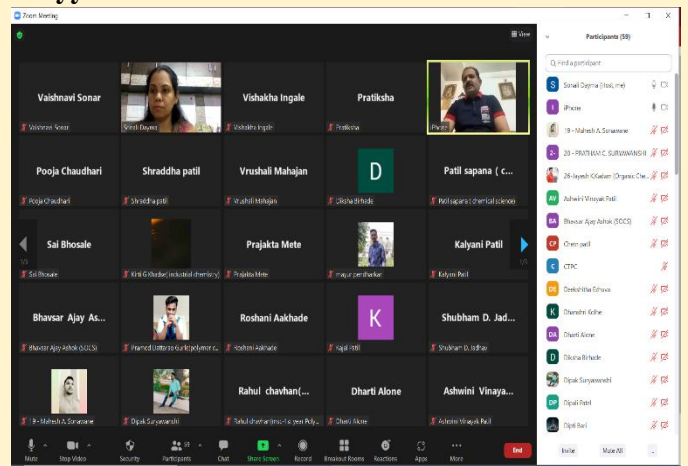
Zoom Meeting

View

Vaishnavi Sonar
Vaishnavi Sonar

Sonali Dayma

Vishakha Ingale
Vishakha Ingale

Pratiksha
Pratiksha

iPhone

Pooja Chaudhari
Pooja Chaudhari

Shraddha patil
Shraddha patil

Vrushali Mahajan
Vrushali Mahajan

D
Diksha Birhade

Patil sapana ( c...
Patil sapana ( chemical science)

Sai Bhosale
Sai Bhosale

Kirti G Khadse( industrial chemistry)

Prajakta Mete
Prajakta Mete

mayur pardharkar

Kalyani Patil
Kalyani Patil

1/3

1/3

Bhavsar Ajay As...
Bhavsar Ajay Ashok (SOCS)

Pramod Uttamrao Gunki(polymer c...

Roshani Aakhade
Roshani Aakhade

K
Kajal Patil

Shubham D. Jad...
Shubham D. Jadhav

19 - Mahesh A. Sonawane

Dipak Suryawanshi

Rahul chavhan(...
Rahul chavhan(msc-1 year Poly...

Dharti Alone
Dharti Alone

Ashwini Vinaya...
Ashwini Vinayak Patil

Mute Stop Video Security Participants 59 Chat Share Screen Record Breakout Rooms Reactions Apps More End

Participants (59)

Find a participant

Sonali Dayma (Host, me)
iPhone
19 - Mahesh A. Sonawane
20 - PRATHAM C. SURYAWANSHI
26-Jayesh K.Kadam (Organic Che...
Ashwini Vinayak Patil
Bhavsar Ajay Ashok (SOCS)
Chetan patil
CTPC
Deekshitha Edhava
Dhanashri Kolhe
Dharti Alone
Diksha Birhade
Dipak Suryawanshi
Dipali Patel
Dipali Bari

Invite Mute All ...